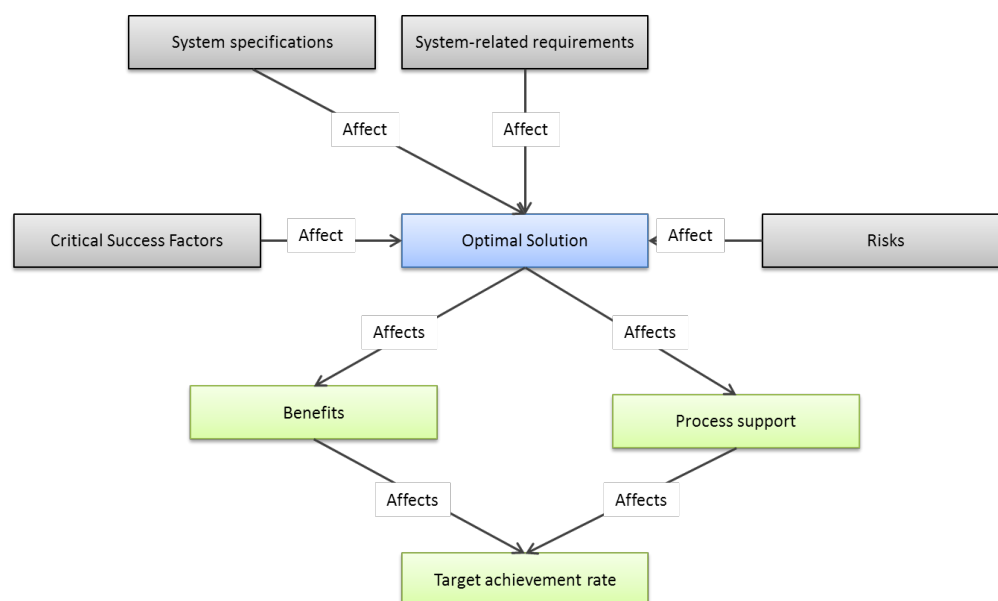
System specifications

System-related requirements

Affect

Affect

Critical Success Factors

Affect

Optimal Solution

Affect

Risks

Affects

Affects

Benefits

Process support

Affects

Affects

Target achievement rate